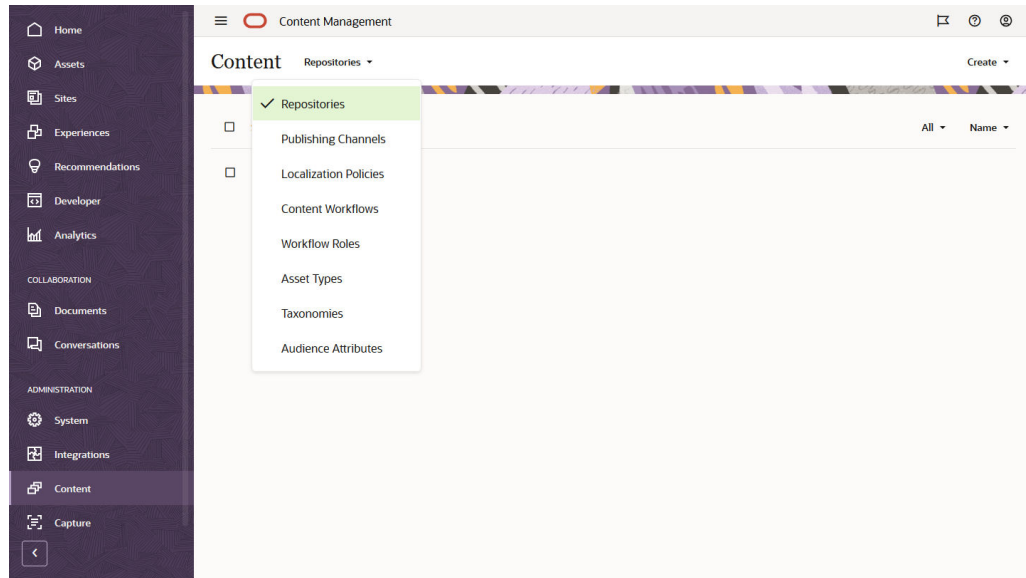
Home
Assets
Sites
Experiences
Recommendations
Developer
Analytics

COLLABORATION
Documents
Conversations

ADMINISTRATION
System
Integrations
Content
Capture

Content Management

Content
Repositories
Create

Repositories
Publishing Channels
Localization Policies
Content Workflows
Workflow Roles
Asset Types
Taxonomies
Audience Attributes

All
Name